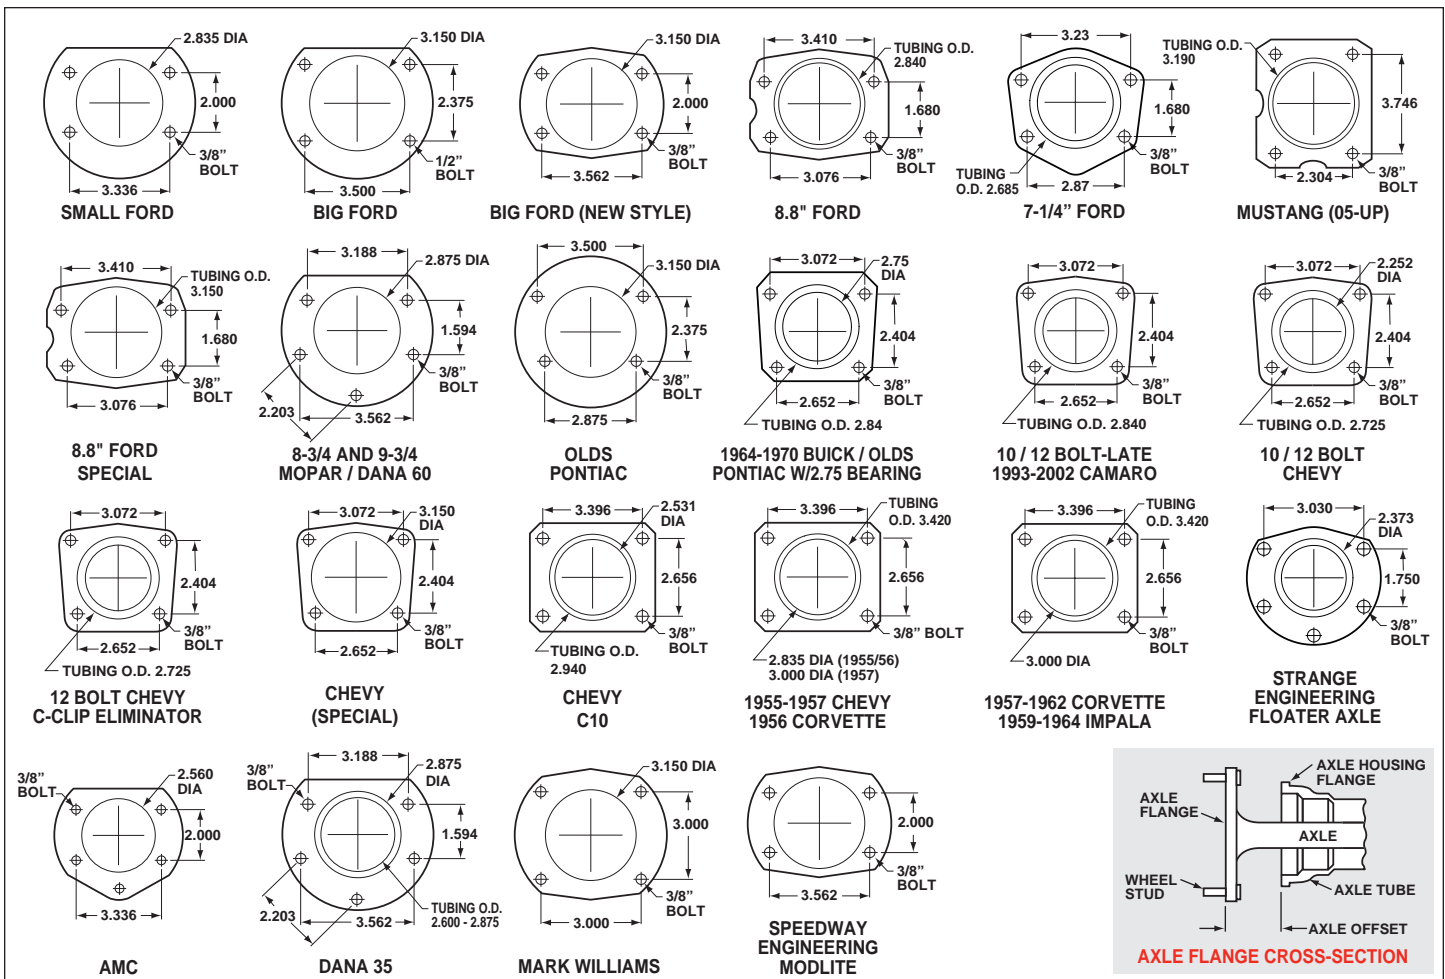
2.835 DIA
2.000
3/8" BOLT
3.336
SMALL FORD

3.150 DIA
2.375
1/2" BOLT
3.500
BIG FORD

3.150 DIA
2.000
3/8" BOLT
3.562
BIG FORD (NEW STYLE)

3.410
TUBING O.D. 2.840
1.680
3/8" BOLT
3.076
8.8" FORD

3.23
1.680
3/8" BOLT
TUBING O.D. 2.685
2.87
7-1/4" FORD

TUBING O.D. 3.190
3.746
3/8" BOLT
2.304
MUSTANG (05-UP)

3.410
TUBING O.D. 3.150
1.680
3/8" BOLT
3.076
8.8" FORD SPECIAL

3.188
2.875 DIA
1.594
3/8" BOLT
2.203
3.562
8-3/4 AND 9-3/4 MOPAR / DANA 60

3.500
3.150 DIA
2.375
3/8" BOLT
2.875
OLDS PONTIAC

3.072
2.75 DIA
2.404
3/8" BOLT
2.652
TUBING O.D. 2.84
1964-1970 BUICK / OLDS PONTIAC W/2.75 BEARING

3.072
2.404
3/8" BOLT
2.652
TUBING O.D. 2.840
10 / 12 BOLT-LATE 1993-2002 CAMARO

3.072
2.252 DIA
2.404
3/8" BOLT
2.652
TUBING O.D. 2.725
10 / 12 BOLT CHEVY

3.072
2.404
3/8" BOLT
2.652
TUBING O.D. 2.725
12 BOLT CHEVY C-CLIP ELIMINATOR

3.072
3.150 DIA
2.404
3/8" BOLT
2.652
CHEVY (SPECIAL)

3.396
2.531 DIA
2.656
3/8" BOLT
TUBING O.D. 2.940
CHEVY C10

3.396
TUBING O.D. 3.420
2.656
3/8" BOLT
2.835 DIA (1955/56)
3.000 DIA (1957)
1955-1957 CHEVY 1956 CORVETTE

3.396
TUBING O.D. 3.420
2.656
3/8" BOLT
3.000 DIA
1957-1962 CORVETTE 1959-1964 IMPALA

3.030
2.373 DIA
1.750
3/8" BOLT
STRANGE ENGINEERING FLOATER AXLE

3/8" BOLT
2.560 DIA
2.000
3.336
AMC

3/8" BOLT
3.188
2.875 DIA
1.594
2.203
3.562
TUBING O.D. 2.600 - 2.875
DANA 35

3.150 DIA
3.000
3/8" BOLT
3.000
MARK WILLIAMS

2.000
3/8" BOLT
3.562
SPEEDWAY ENGINEERING MODLITE

AXLE HOUSING FLANGE
AXLE FLANGE
AXLE
WHEEL STUD
AXLE TUBE
AXLE OFFSET
AXLE FLANGE CROSS-SECTION